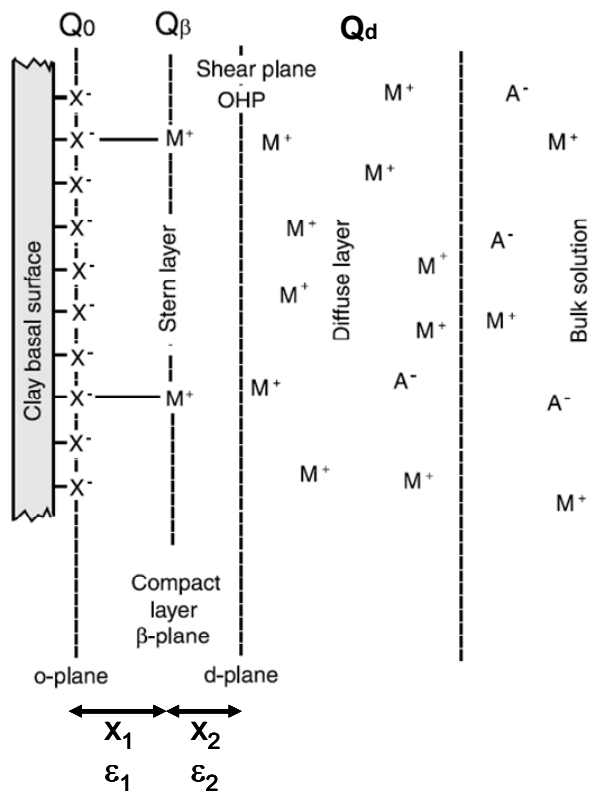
$Q_0$ $Q_\beta$ $Q_d$

Shear plane
OHP

Clay basal surface

$X^-$
$X^-$ $M^+$
$X^-$
$X^-$
$X^-$
$X^-$
$X^-$
$X^-$ $M^+$
$X^-$
$X^-$

Stern layer

$M^+$ $M^+$ $A^-$ $M^+$
$M^+$
$M^+$ $A^-$
$M^+$
$M^+$ $M^+$ $M^+$
$M^+$ $A^-$ $A^-$
$M^+$ $M^+$ $M^+$

Diffuse layer

Bulk solution

Compact layer
β-plane

o-plane d-plane

$x_1$ $x_2$
$\varepsilon_1$ $\varepsilon_2$